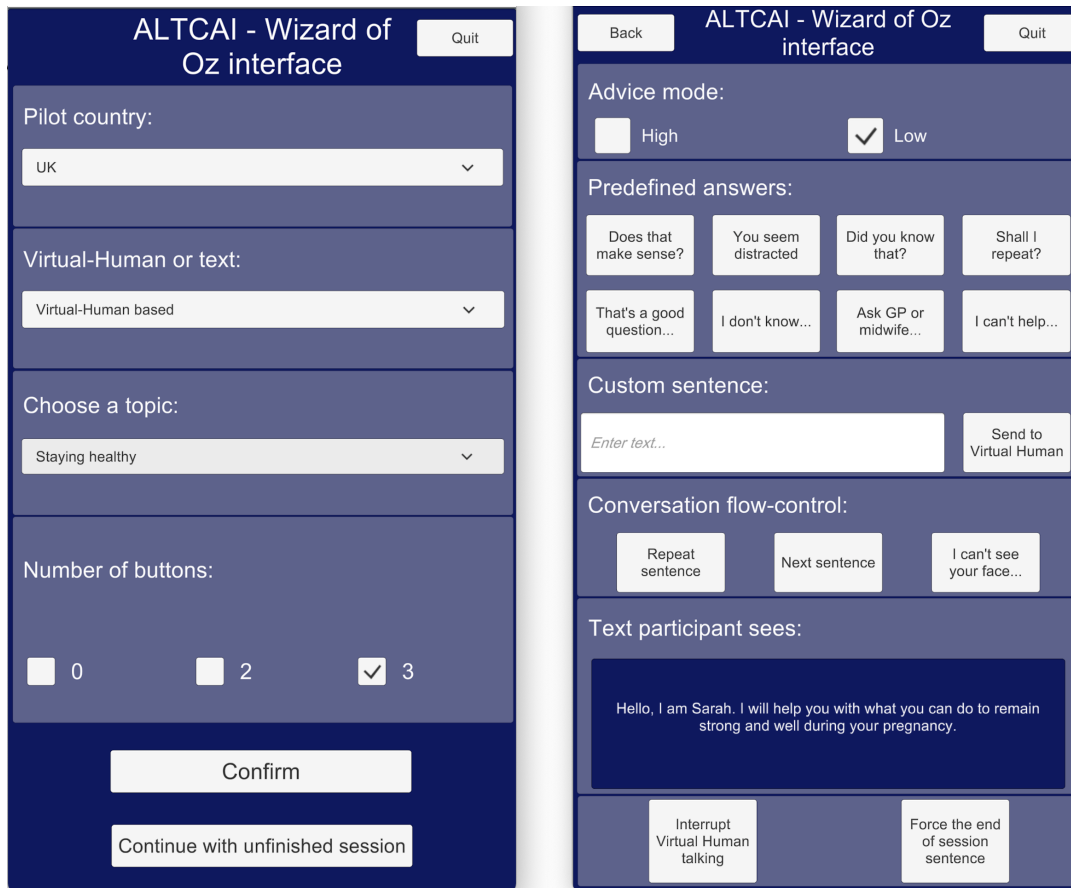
ALTCAI - Wizard of Oz interface

Quit

Pilot country:

UK

Virtual-Human or text:

Virtual-Human based

Choose a topic:

Staying healthy

Number of buttons:

0

2

3

Confirm

Continue with unfinished session

Back

ALTCAI - Wizard of Oz interface

Quit

Advice mode:

High

Low

Predefined answers:

Does that make sense?

You seem distracted

Did you know that?

Shall I repeat?

That's a good question...

I don't know...

Ask GP or midwife...

I can't help...

Custom sentence:

Enter text...

Send to Virtual Human

Conversation flow-control:

Repeat sentence

Next sentence

I can't see your face...

Text participant sees:

Hello, I am Sarah. I will help you with what you can do to remain strong and well during your pregnancy.

Interrupt Virtual Human talking

Force the end of session sentence